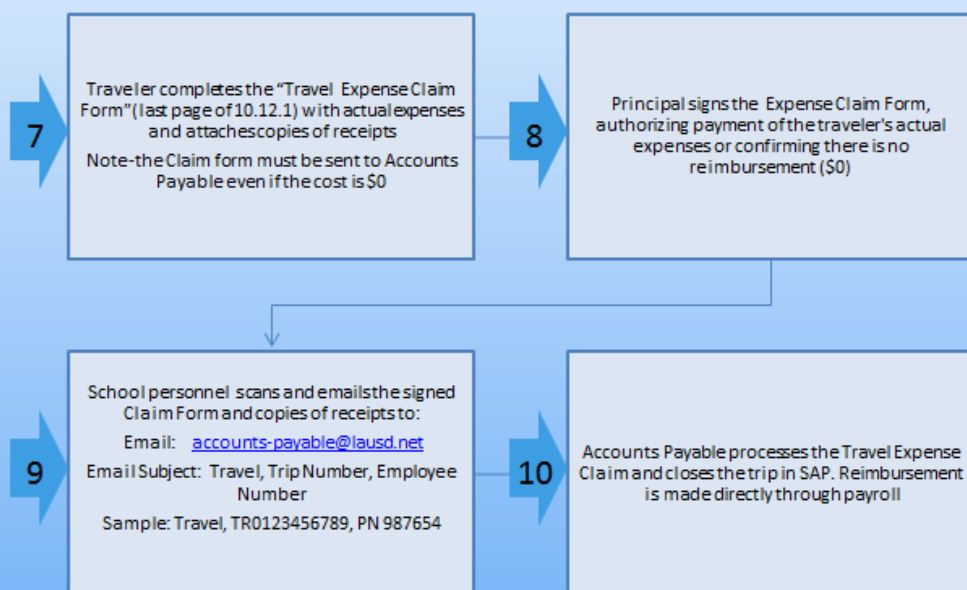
7

Traveler completes the "Travel Expense Claim Form" (last page of 10.12.1) with actual expenses and attaches copies of receipts

Note-the Claim form must be sent to Accounts Payable even if the cost is $0

8

Principal signs the Expense Claim Form, authorizing payment of the traveler's actual expenses or confirming there is no reimbursement ($0)

9

School personnel scans and emails the signed Claim Form and copies of receipts to:

Email: accounts-payable@lausd.net

Email Subject: Travel, Trip Number, Employee Number

Sample: Travel, TR0123456789, PN 987654

10

Accounts Payable processes the Travel Expense Claim and closes the trip in SAP. Reimbursement is made directly through payroll